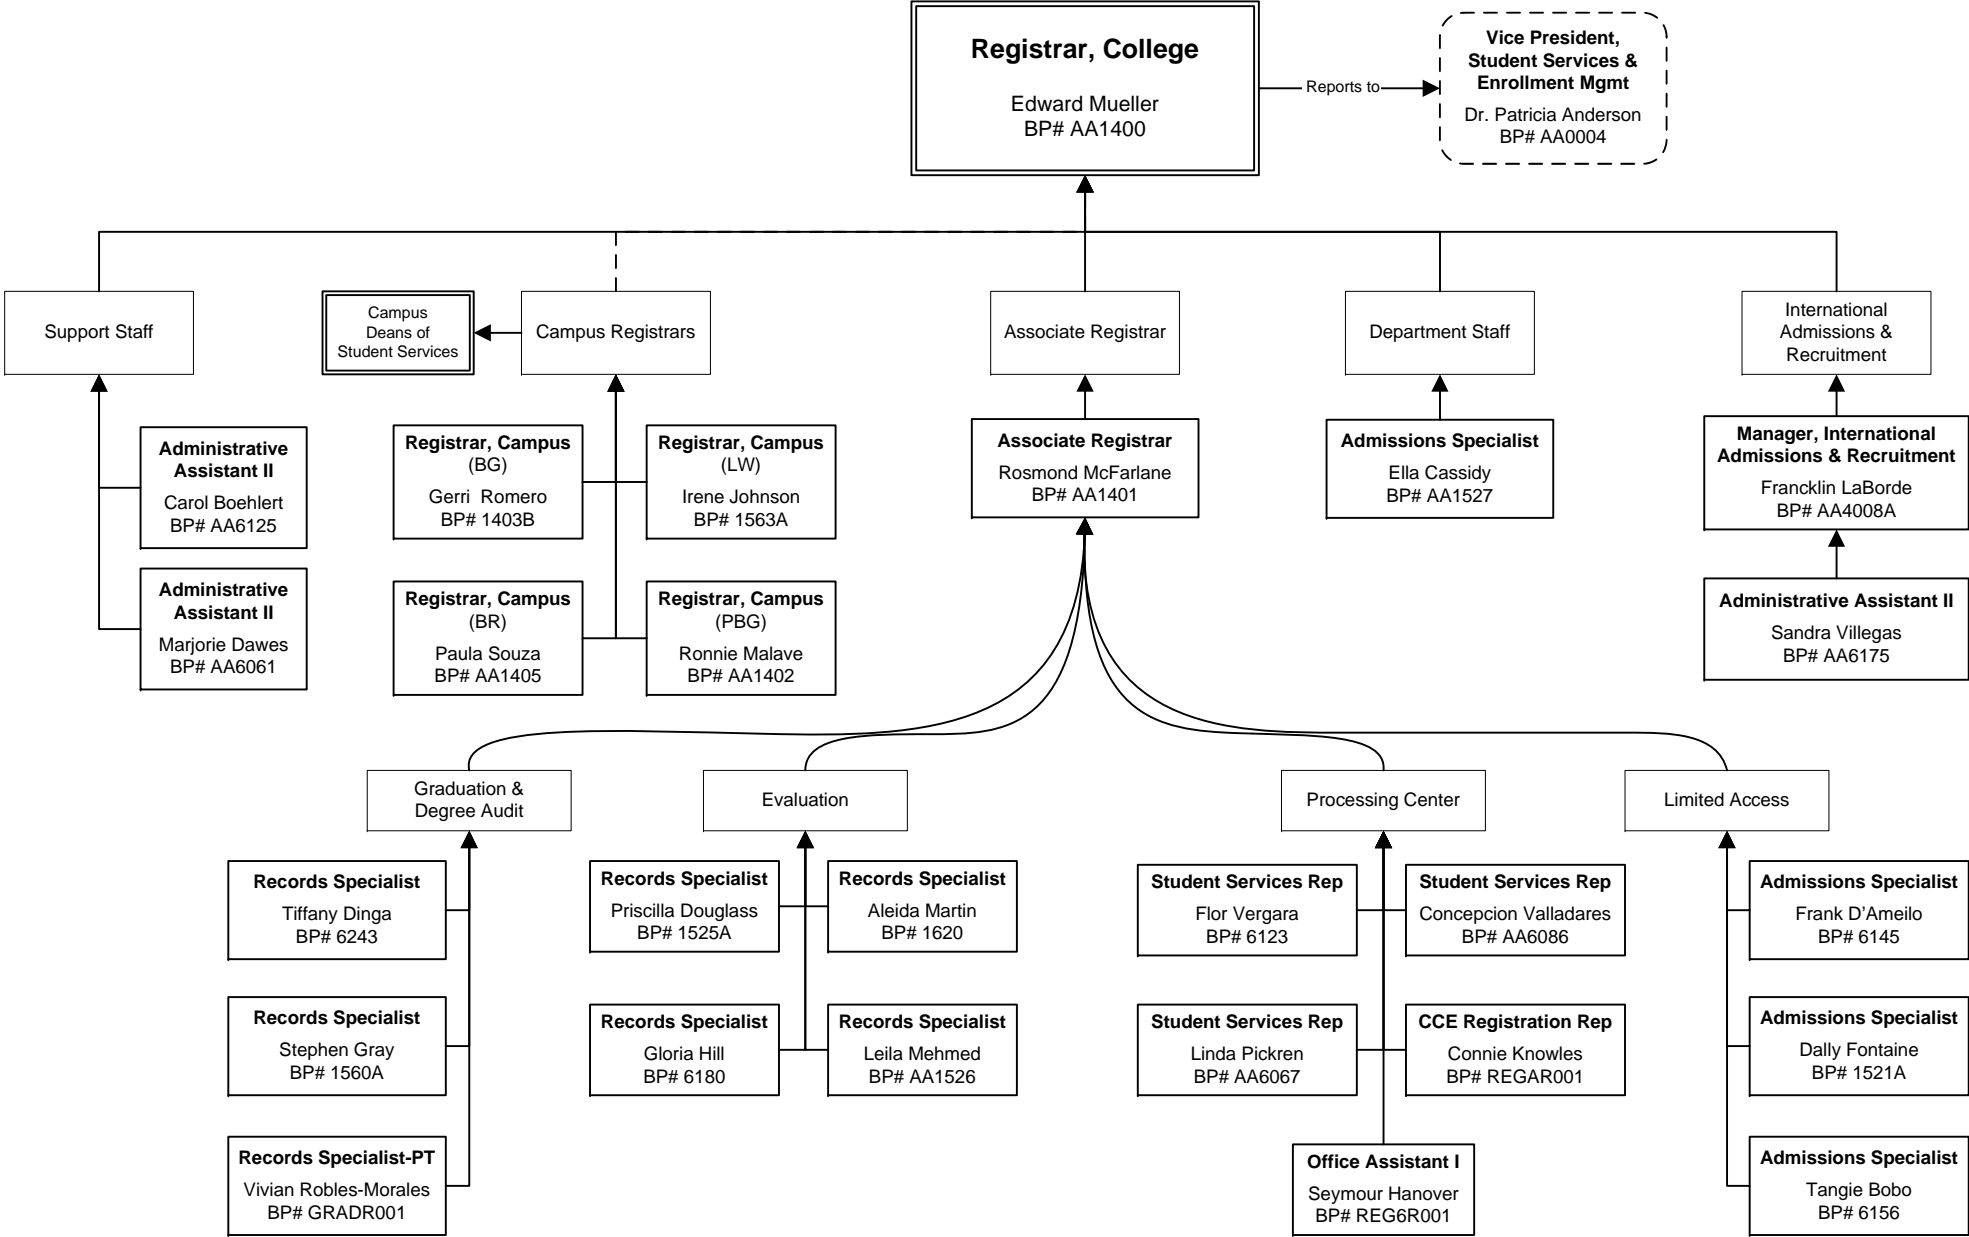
Registrar, College
Edward Mueller
BP# AA1400

Reports to

Vice President, Student Services & Enrollment Mgmt
Dr. Patricia Anderson
BP# AA0004

Support Staff

Campus Deans of Student Services

Campus Registrars

Associate Registrar

Department Staff

International Admissions & Recruitment

Administrative Assistant II
Carol Boehlert
BP# AA6125

Administrative Assistant II
Marjorie Dawes
BP# AA6061

Registrar, Campus
(BG)
Gerri Romero
BP# 1403B

Registrar, Campus
(LW)
Irene Johnson
BP# 1563A

Registrar, Campus
(BR)
Paula Souza
BP# AA1405

Registrar, Campus
(PBG)
Ronnie Malave
BP# AA1402

Associate Registrar
Rosmond McFarlane
BP# AA1401

Admissions Specialist
Ella Cassidy
BP# AA1527

Manager, International Admissions & Recruitment
Francklin LaBorde
BP# AA4008A

Administrative Assistant II
Sandra Villegas
BP# AA6175

Graduation & Degree Audit

Evaluation

Processing Center

Limited Access

Records Specialist
Tiffany Dinga
BP# 6243

Records Specialist
Stephen Gray
BP# 1560A

Records Specialist-PT
Vivian Robles-Morales
BP# GRADR001

Records Specialist
Priscilla Douglass
BP# 1525A

Records Specialist
Aleida Martin
BP# 1620

Records Specialist
Gloria Hill
BP# 6180

Records Specialist
Leila Mehmed
BP# AA1526

Student Services Rep
Flor Vergara
BP# 6123

Student Services Rep
Concepcion Valladares
BP# AA6086

Student Services Rep
Linda Pickren
BP# AA6067

CCE Registration Rep
Connie Knowles
BP# REGAR001

Office Assistant I
Seymour Hanover
BP# REG6R001

Admissions Specialist
Frank D'Ameilo
BP# 6145

Admissions Specialist
Dally Fontaine
BP# 1521A

Admissions Specialist
Tangie Bobo
BP# 6156